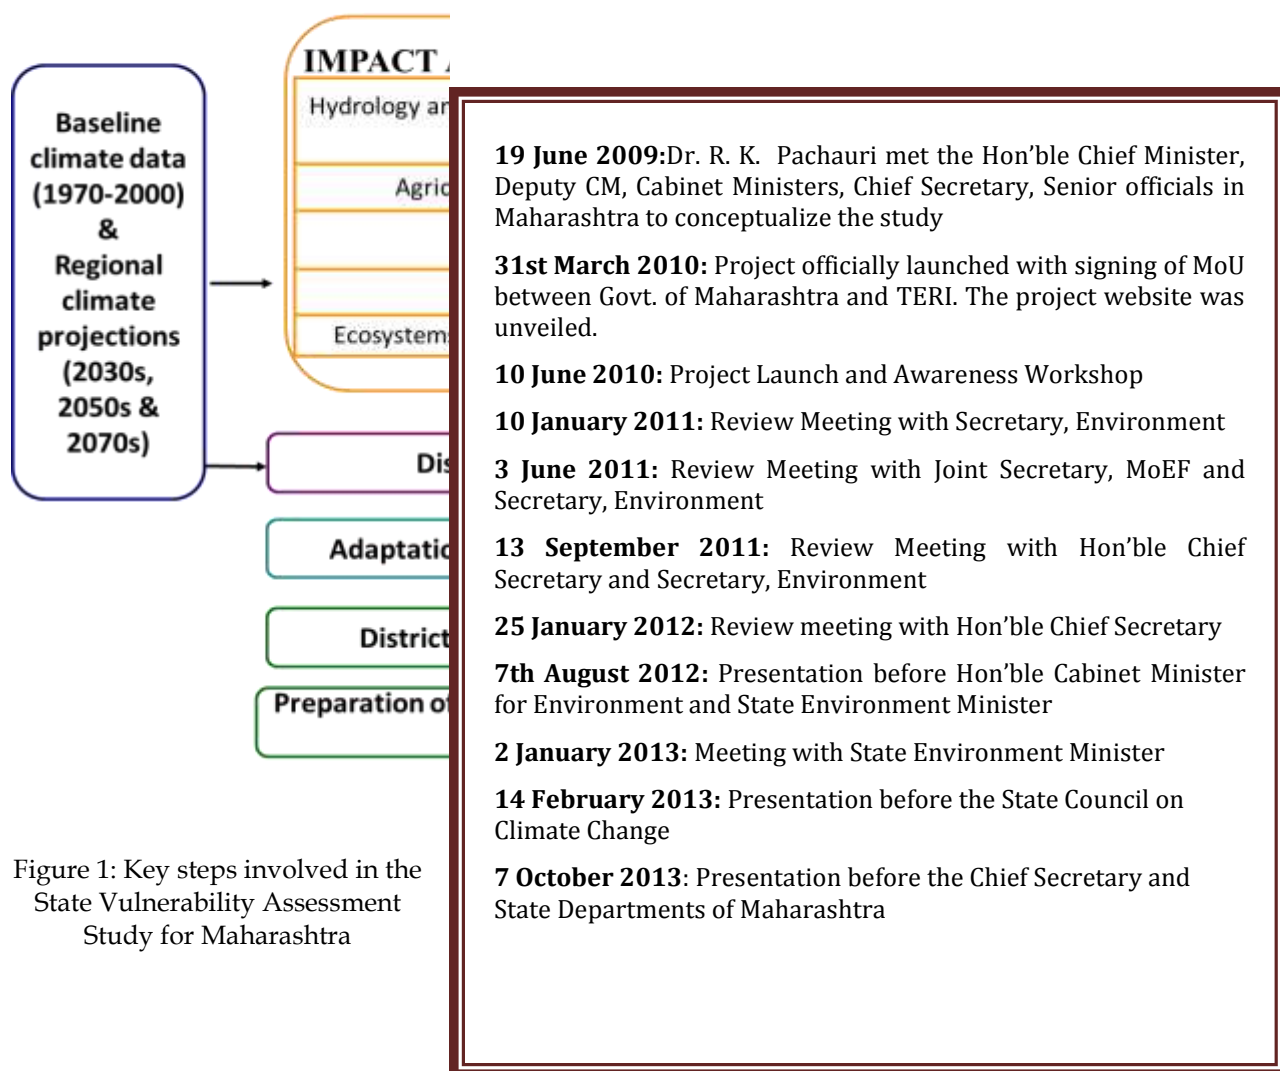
Baseline climate data (1970-2000) & Regional climate projections (2030s, 2050s & 2070s)

IMPACT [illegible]

Hydrology a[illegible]

Agric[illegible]

Ecosystem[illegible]

Dis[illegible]

Adaptati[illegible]

District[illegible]

Preparation o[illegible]

Figure 1: Key steps involved in the State Vulnerability Assessment Study for Maharashtra

**19 June 2009:**Dr. R. K. Pachauri met the Hon'ble Chief Minister, Deputy CM, Cabinet Ministers, Chief Secretary, Senior officials in Maharashtra to conceptualize the study

**31st March 2010:** Project officially launched with signing of MoU between Govt. of Maharashtra and TERI. The project website was unveiled.

**10 June 2010:** Project Launch and Awareness Workshop

**10 January 2011:** Review Meeting with Secretary, Environment

**3 June 2011:** Review Meeting with Joint Secretary, MoEF and Secretary, Environment

**13 September 2011:** Review Meeting with Hon'ble Chief Secretary and Secretary, Environment

**25 January 2012:** Review meeting with Hon'ble Chief Secretary

**7th August 2012:** Presentation before Hon'ble Cabinet Minister for Environment and State Environment Minister

**2 January 2013:** Meeting with State Environment Minister

**14 February 2013:** Presentation before the State Council on Climate Change

**7 October 2013**: Presentation before the Chief Secretary and State Departments of Maharashtra